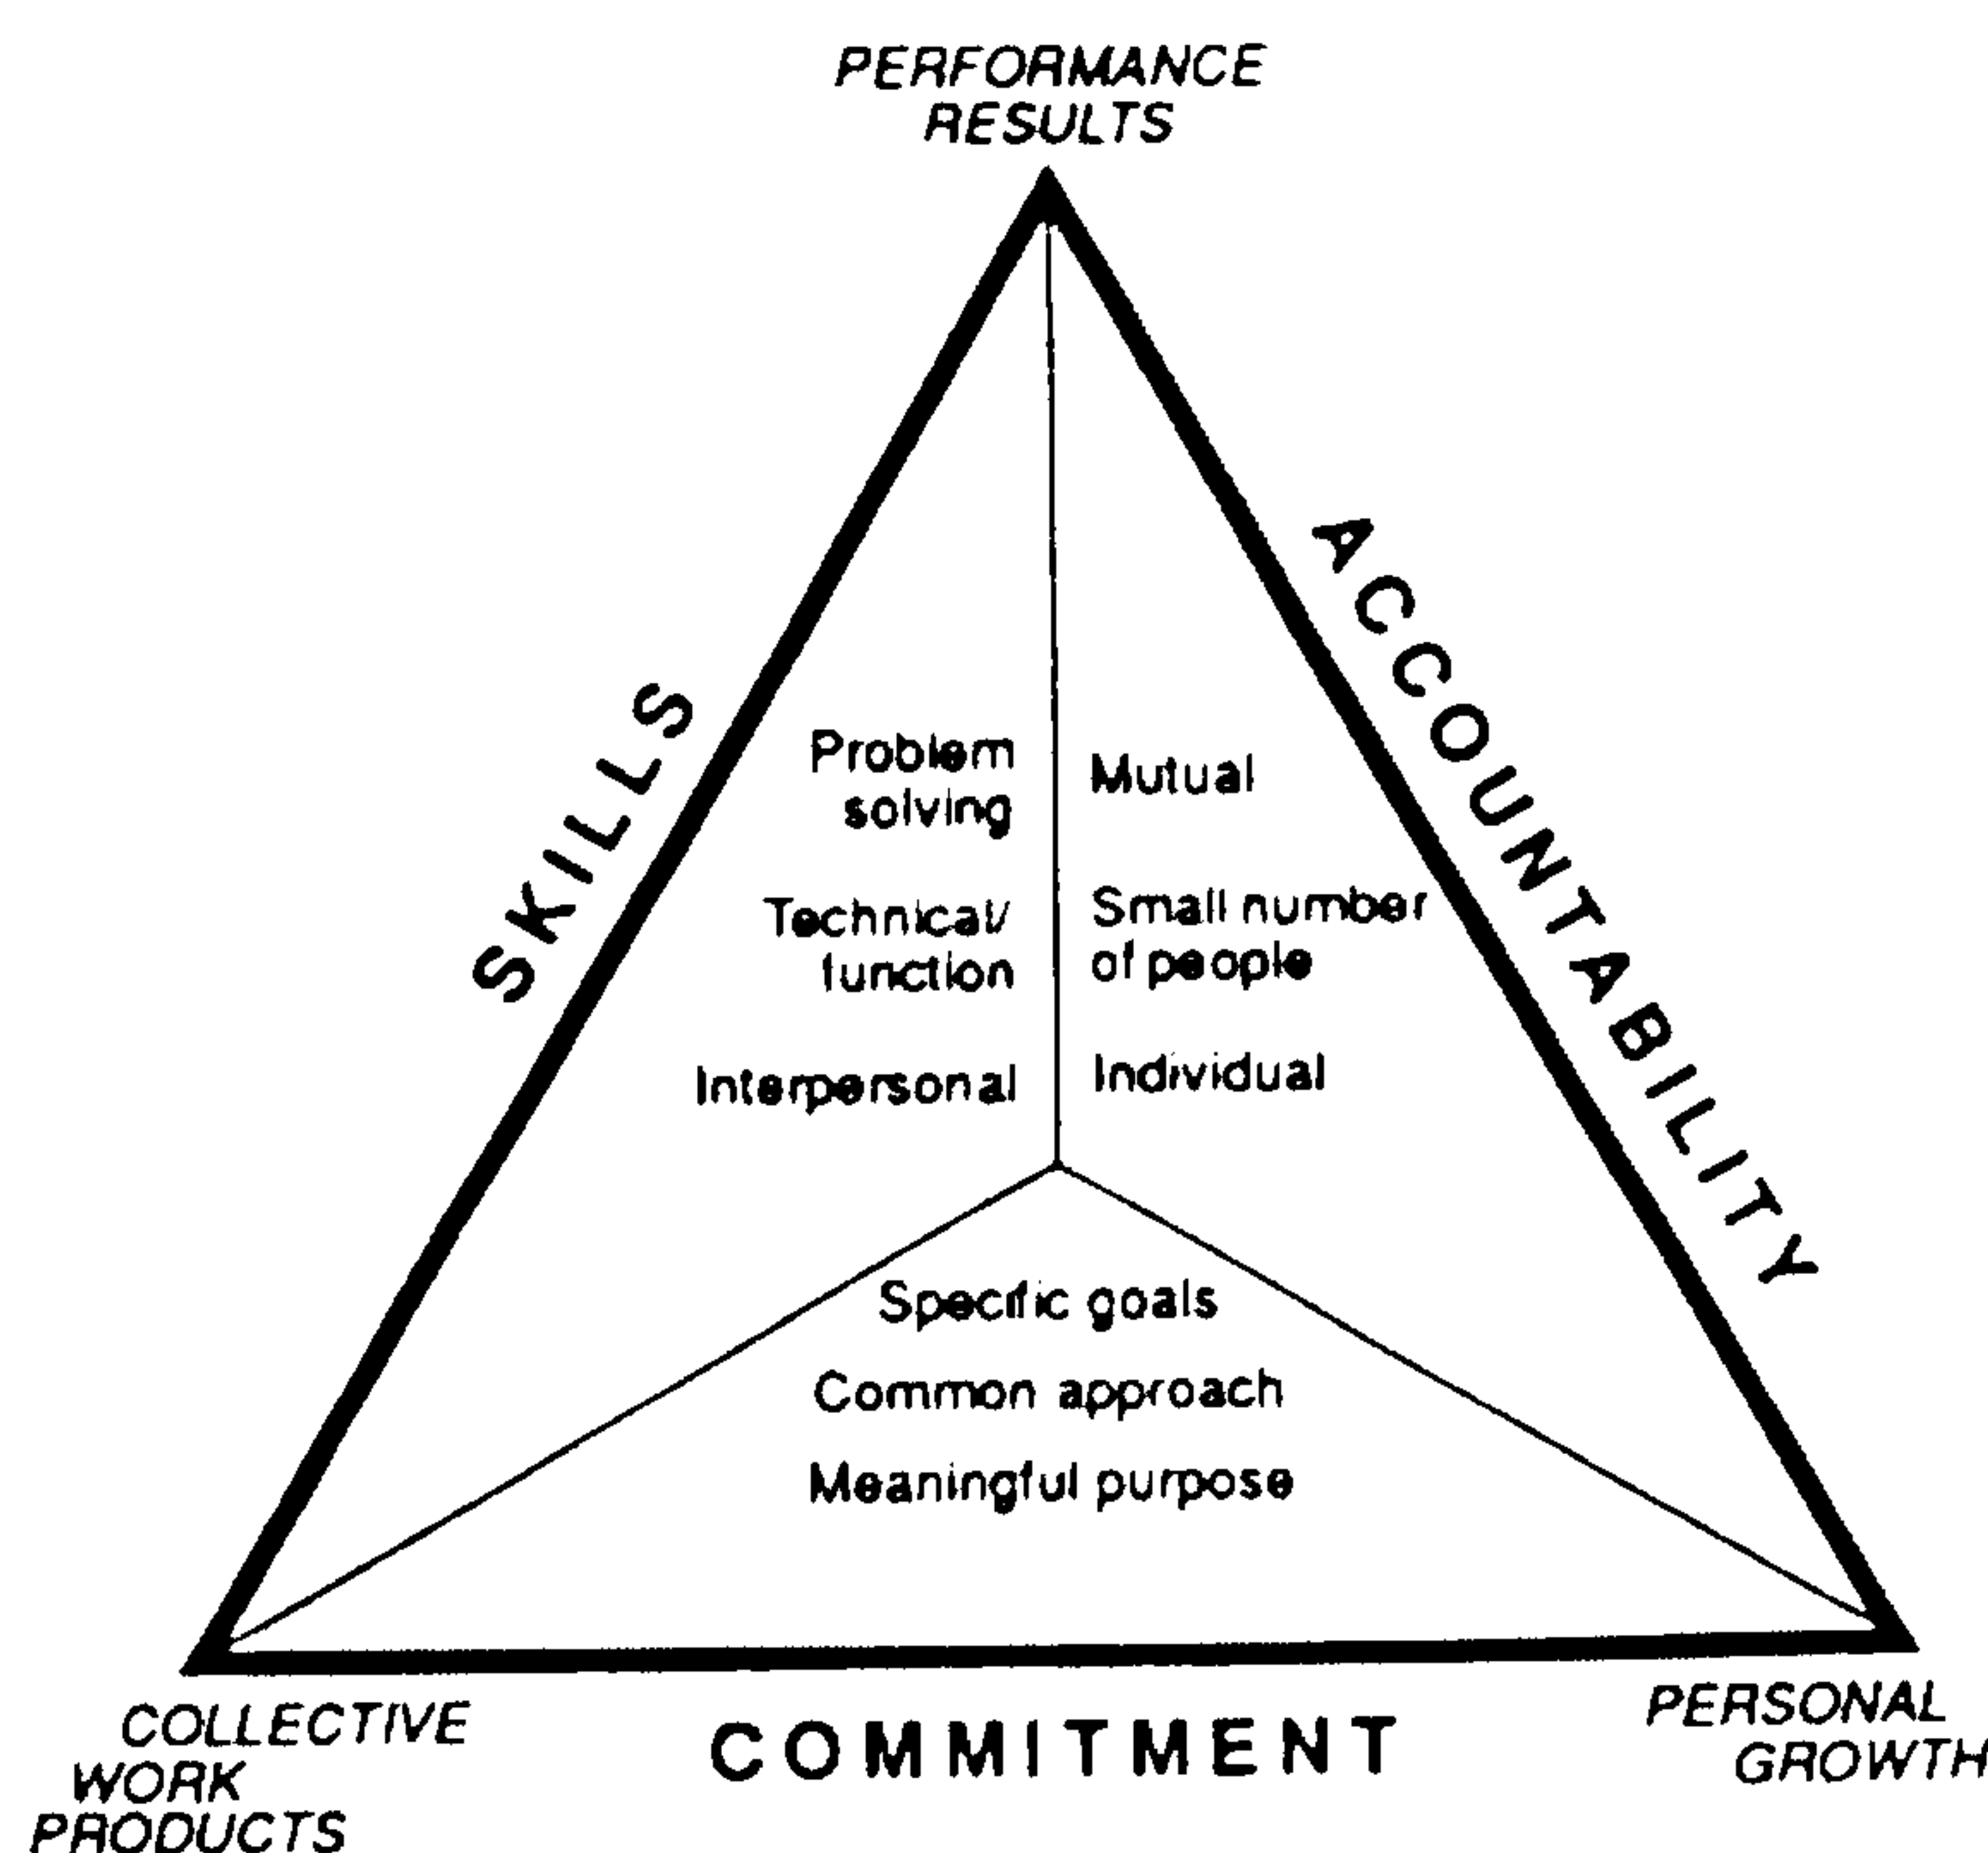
PERFORMANCE RESULTS

SKILLS

ACCOUNTABILITY

Problem solving

Technical/ function

Interpersonal

Mutual

Small number of people

Individual

Specific goals

Common approach

Meaningful purpose

COLLECTIVE WORK PRODUCTS

COMMITMENT

PERSONAL GROWTH